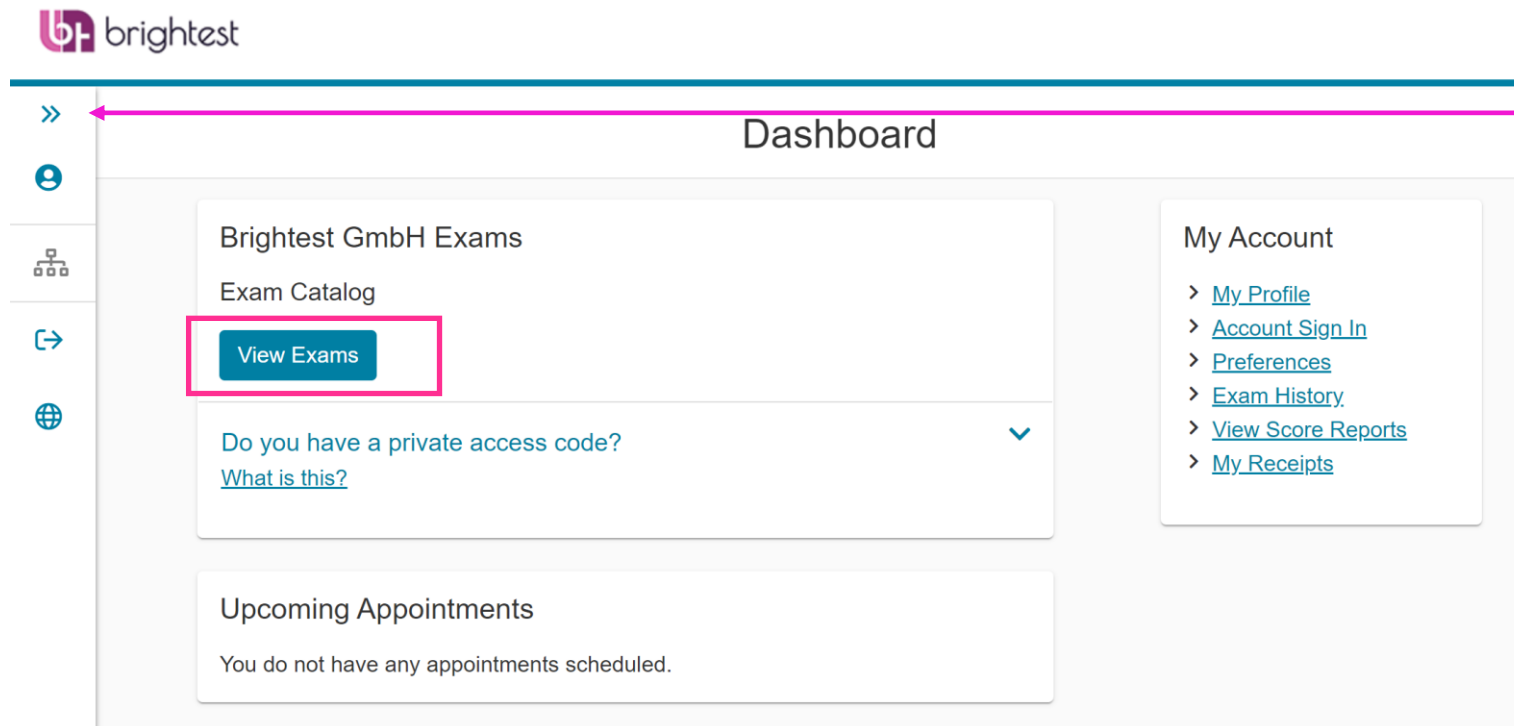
brightest

Dashboard

Brightest GmbH Exams

Exam Catalog

View Exams

Do you have a private access code?
What is this?

Upcoming Appointments

You do not have any appointments scheduled.

My Account

My Profile
Account Sign In
Preferences
Exam History
View Score Reports
My Receipts